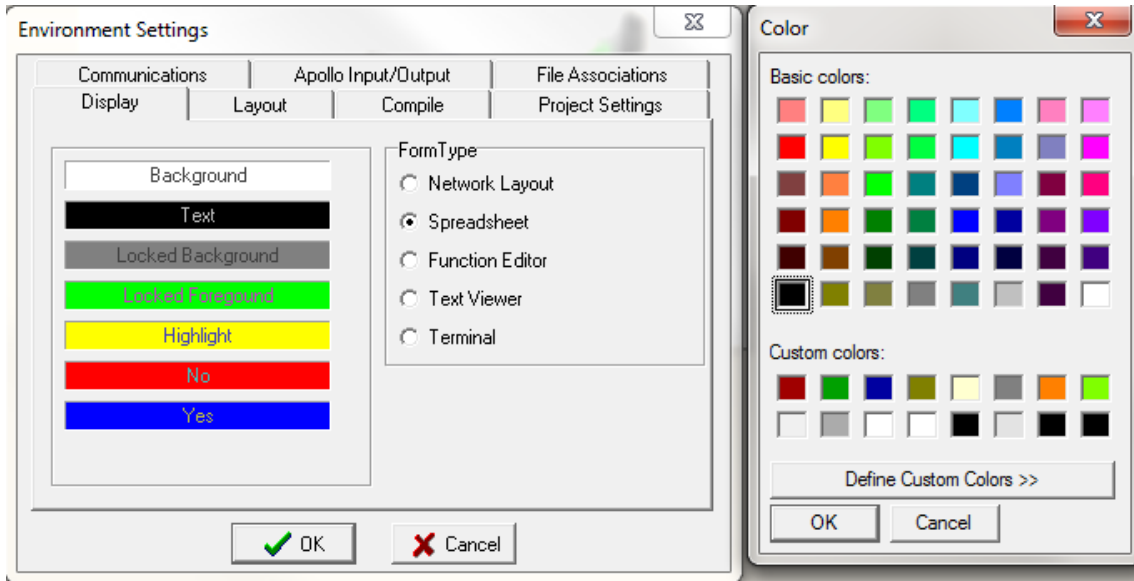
Environment Settings

Communications
Apollo Input/Output
File Associations
Display
Layout
Compile
Project Settings

Background
Text
Locked Background
Locked Foregound
Highlight
No
Yes

FormType
Network Layout
Spreadsheet
Function Editor
Text Viewer
Terminal

OK
Cancel

Color

Basic colors:

Custom colors:

Define Custom Colors >>

OK
Cancel